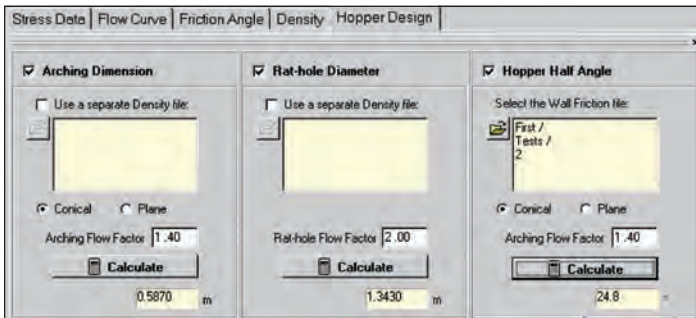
Stress Data | Flow Curve | Friction Angle | Density | Hopper Design

☑ Arching Dimension

☐ Use a separate Density file:

◉ Conical ○ Plane

Arching Flow Factor 1.40

Calculate

0.5870 m

☑ Rat-hole Diameter

☐ Use a separate Density file:

Rat-hole Flow Factor 2.00

Calculate

1.3430 m

☑ Hopper Half Angle

Select the Wall Friction file:

First /
Tests /
2

◉ Conical ○ Plane

Arching Flow Factor 1.40

Calculate

24.8 °